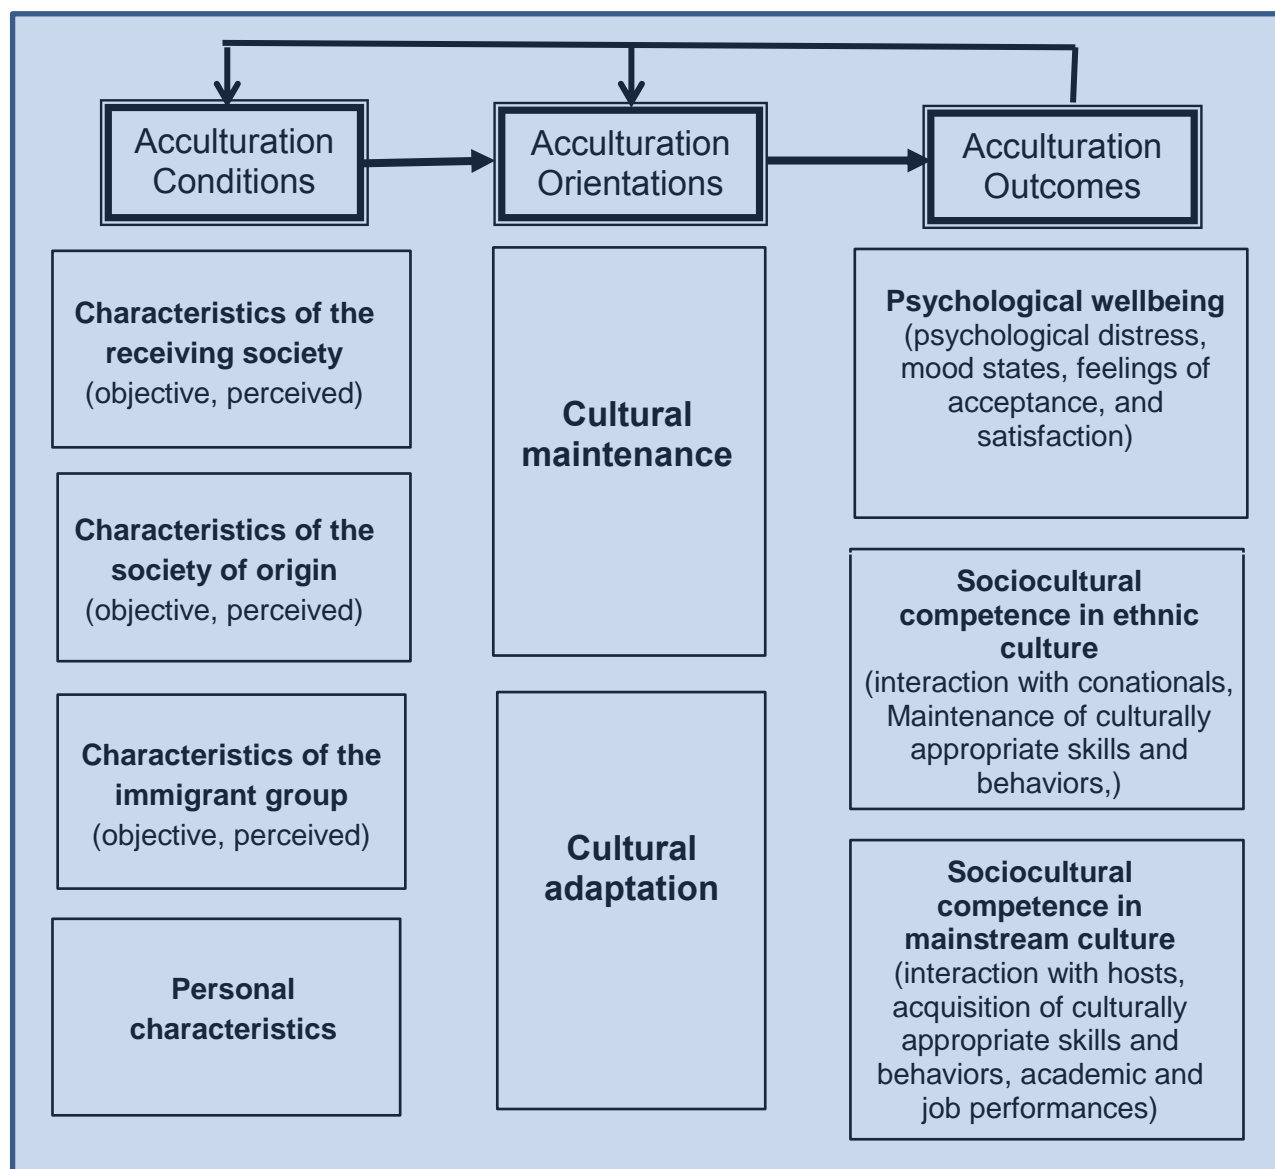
Acculturation Conditions

Acculturation Orientations

Acculturation Outcomes

**Characteristics of the receiving society** (objective, perceived)

**Characteristics of the society of origin** (objective, perceived)

**Characteristics of the immigrant group** (objective, perceived)

**Personal characteristics**

**Cultural maintenance**

**Cultural adaptation**

**Psychological wellbeing** (psychological distress, mood states, feelings of acceptance, and satisfaction)

**Sociocultural competence in ethnic culture** (interaction with conationals, Maintenance of culturally appropriate skills and behaviors,)

**Sociocultural competence in mainstream culture** (interaction with hosts, acquisition of culturally appropriate skills and behaviors, academic and job performances)